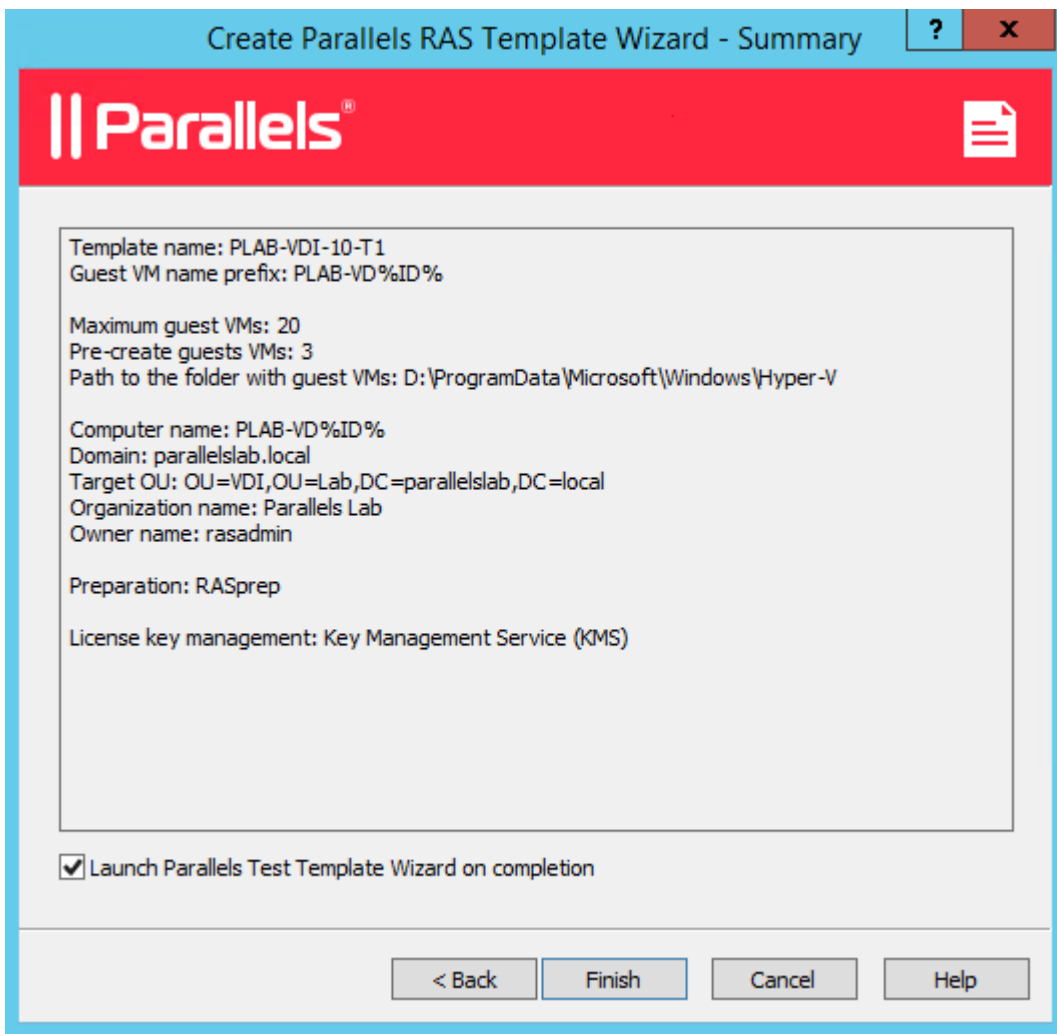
Create Parallels RAS Template Wizard - Summary

?

x

|| Parallels®

Template name: PLAB-VDI-10-T1
Guest VM name prefix: PLAB-VD%ID%

Maximum guest VMs: 20
Pre-create guests VMs: 3
Path to the folder with guest VMs: D:\ProgramData\Microsoft\Windows\Hyper-V

Computer name: PLAB-VD%ID%
Domain: parallelslab.local
Target OU: OU=VDI,OU=Lab,DC=parallelslab,DC=local
Organization name: Parallels Lab
Owner name: rasadmin

Preparation: RASprep

License key management: Key Management Service (KMS)

Launch Parallels Test Template Wizard on completion

< Back

Finish

Cancel

Help